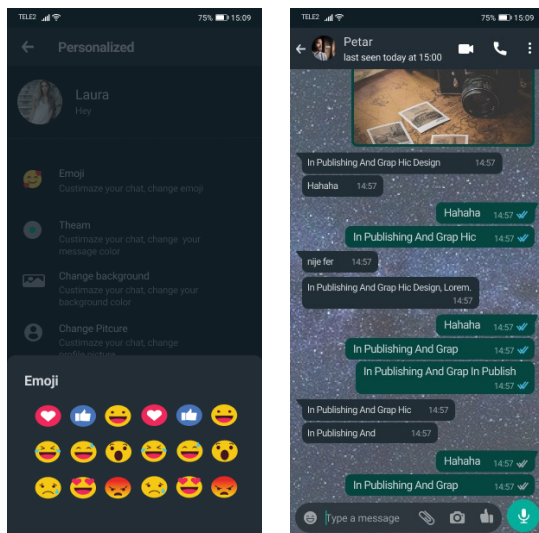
TELE2 75% 15:09

Personalized

Laura
Hey

Emoji
Customize your chat, change emoji

Theam
Customize your chat, change your message color

Change background
Customize your chat, change your background color

Change Pitcure
Customize your chat, change profile picture

Emoji

TELE2 75% 15:09

Petar
last seen today at 15:00

In Publishing And Grap Hic Design 14:57

Hahaha 14:57

Hahaha 14:57

In Publishing And Grap Hic 14:57

nije fer 14:57

In Publishing And Grap Hic Design, Lorem. 14:57

Hahaha 14:57

In Publishing And Grap 14:57

In Publishing And Grap In Publish 14:57

In Publishing And Grap Hic 14:57

In Publishing And 14:57

Hahaha 14:57

In Publishing And Grap 14:57

Type a message